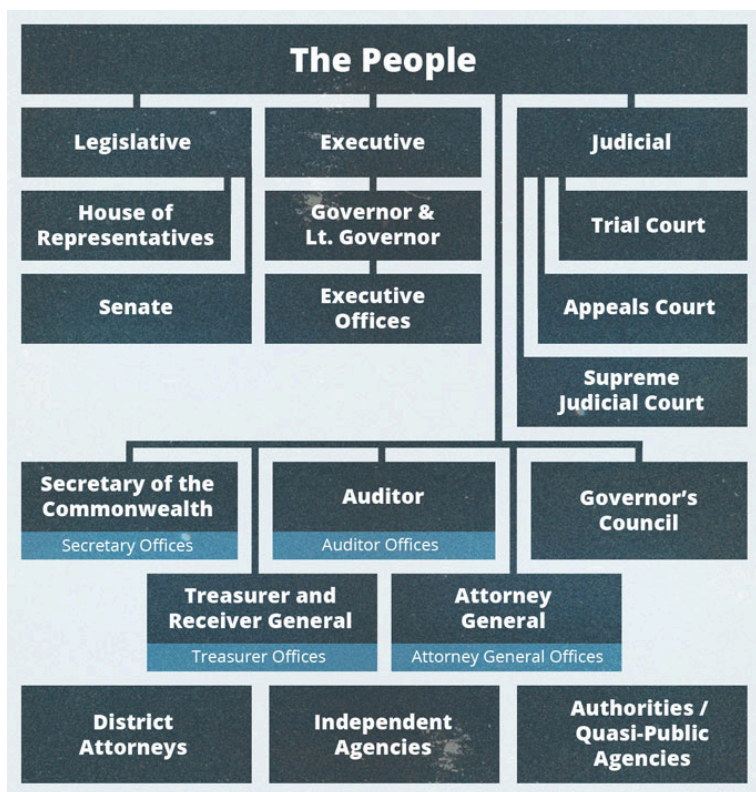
The People

Legislative

House of Representatives

Senate

Executive

Governor & Lt. Governor

Executive Offices

Judicial

Trial Court

Appeals Court

Supreme Judicial Court

Secretary of the Commonwealth

Secretary Offices

Auditor

Auditor Offices

Governor's Council

Treasurer and Receiver General

Treasurer Offices

Attorney General

Attorney General Offices

District Attorneys

Independent Agencies

Authorities / Quasi-Public Agencies